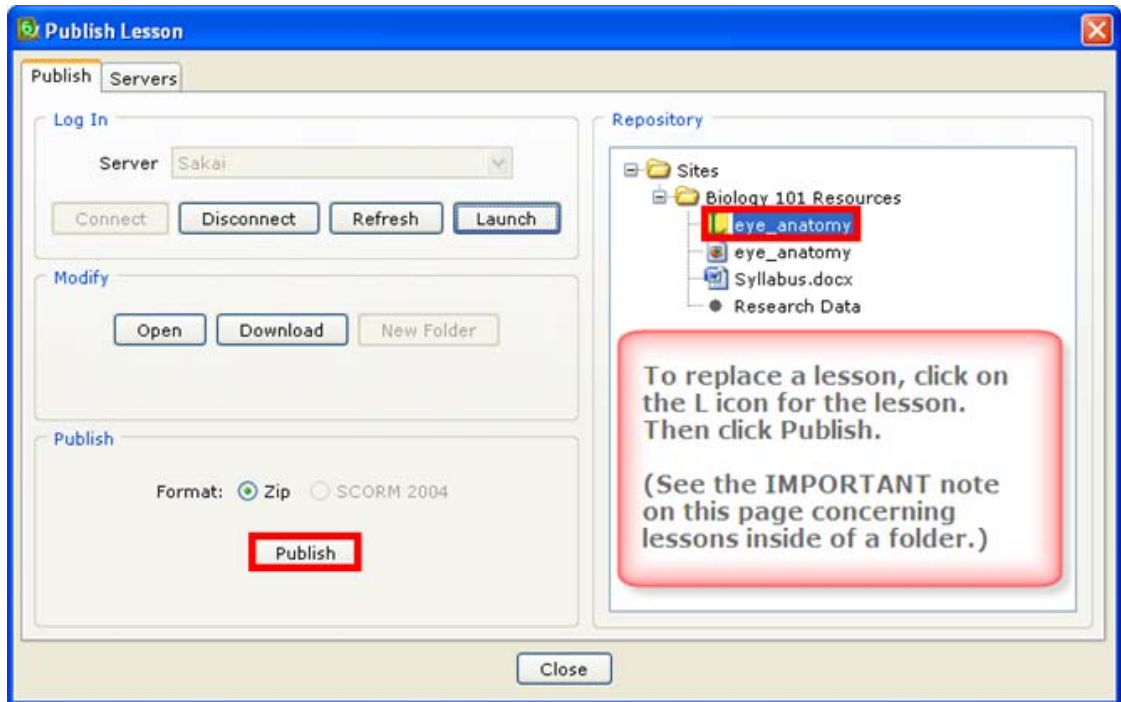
Publish Lesson

Publish Servers

Log In

Server Sakai

Connect Disconnect Refresh Launch

Modify

Open Download New Folder

Publish

Format: Zip SCORM 2004

Publish

Repository

Sites
Biology 101 Resources
eye_anatomy
eye_anatomy
Syllabus.docx
Research Data

To replace a lesson, click on the L icon for the lesson. Then click Publish.

(See the IMPORTANT note on this page concerning lessons inside of a folder.)

Close